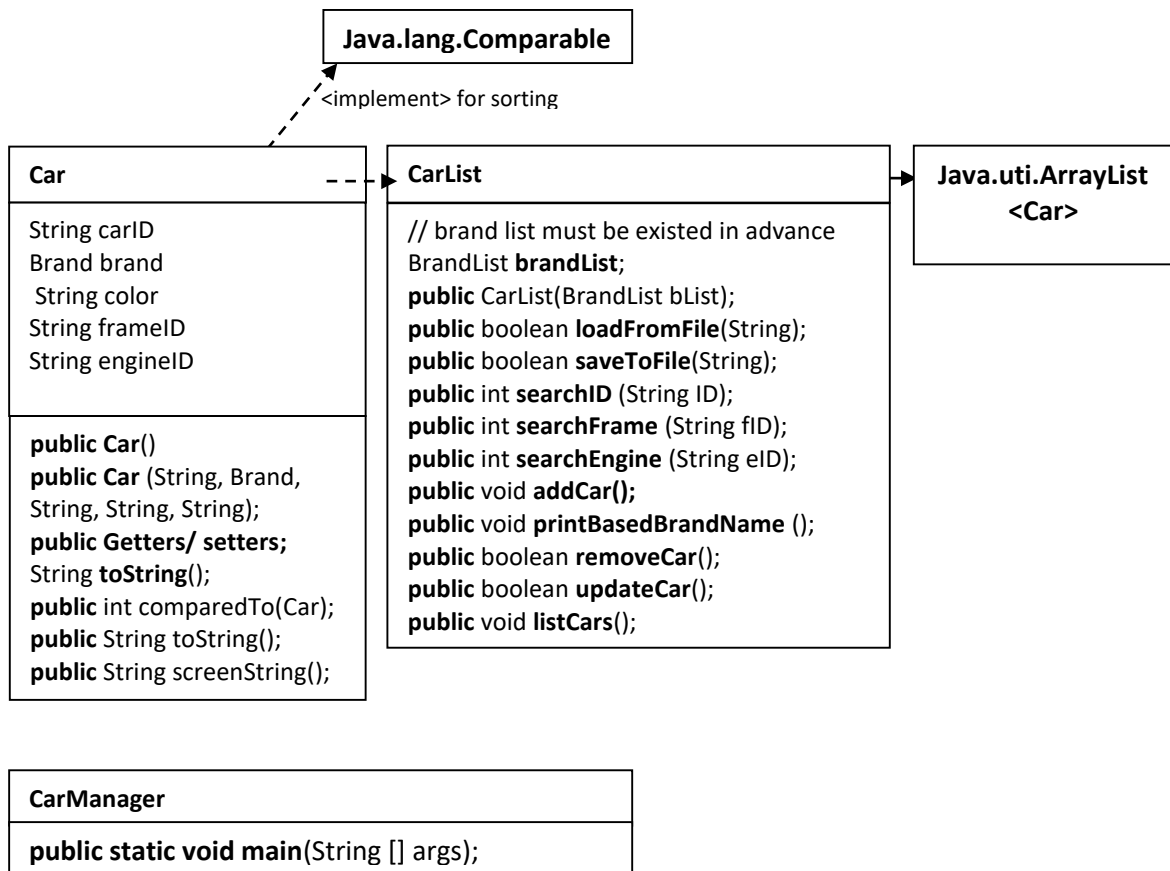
Java.lang.Comparable

<implement> for sorting

Car

String carID
Brand brand
String color
String frameID
String engineID

public Car()
public Car (String, Brand, String, String, String);
public Getters/ setters;
String toString();
public int comparedTo(Car);
public String toString();
public String screenString();

CarList

// brand list must be existed in advance
BrandList brandList;
public CarList(BrandList bList);
public boolean loadFromFile(String);
public boolean saveToFile(String);
public int searchID (String ID);
public int searchFrame (String fID);
public int searchEngine (String eID);
public void addCar();
public void printBasedBrandName ();
public boolean removeCar();
public boolean updateCar();
public void listCars();

Java.uti.ArrayList <Car>

CarManager

public static void main(String [] args);